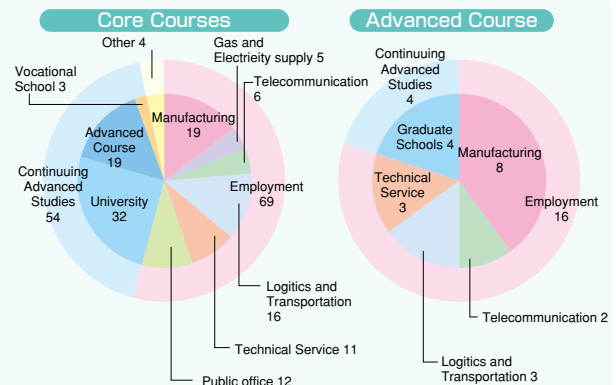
Core Courses

Other 4
Gas and Electrieity supply 5
Vocational School 3
Telecommunication 6
Manufacturing 19
Advanced Course 19
Continuing Advanced Studies 54
University 32
Employment 69
Logitics and Transportation 16
Technical Service 11
Public office 12

Advanced Course

Continuuing Advanced Studies 4
Graduate Schools 4
Manufacturing 8
Technical Service 3
Employment 16
Telecommunication 2
Logitics and Transportation 3